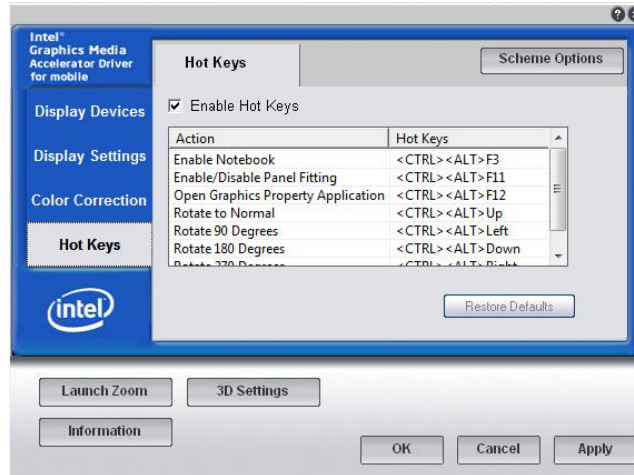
Intel®
Graphics Media
Accelerator Driver
for mobile

Display Devices

Display Settings

Color Correction

Hot Keys

intel

Hot Keys

Scheme Options

☑ Enable Hot Keys

| Action | Hot Keys |
|---|---|
| Enable Notebook | <CTRL><ALT>F3 |
| Enable/Disable Panel Fitting | <CTRL><ALT>F11 |
| Open Graphics Property Application | <CTRL><ALT>F12 |
| Rotate to Normal | <CTRL><ALT>Up |
| Rotate 90 Degrees | <CTRL><ALT>Left |
| Rotate 180 Degrees | <CTRL><ALT>Down |
| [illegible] | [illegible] |

Restore Defaults

Launch Zoom

3D Settings

Information

OK

Cancel

Apply